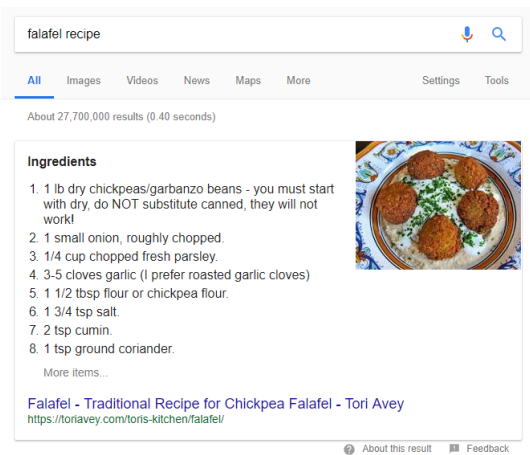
falafel recipe

All Images Videos News Maps More Settings Tools

About 27,700,000 results (0.40 seconds)

Ingredients

1. 1 lb dry chickpeas/garbanzo beans - you must start with dry, do NOT substitute canned, they will not work!
2. 1 small onion, roughly chopped.
3. 1/4 cup chopped fresh parsley.
4. 3-5 cloves garlic (I prefer roasted garlic cloves)
5. 1 1/2 tbsp flour or chickpea flour.
6. 1 3/4 tsp salt.
7. 2 tsp cumin.
8. 1 tsp ground coriander.

More items...

Falafel - Traditional Recipe for Chickpea Falafel - Tori Avey
https://toriavey.com/toris-kitchen/falafel/

About this result Feedback